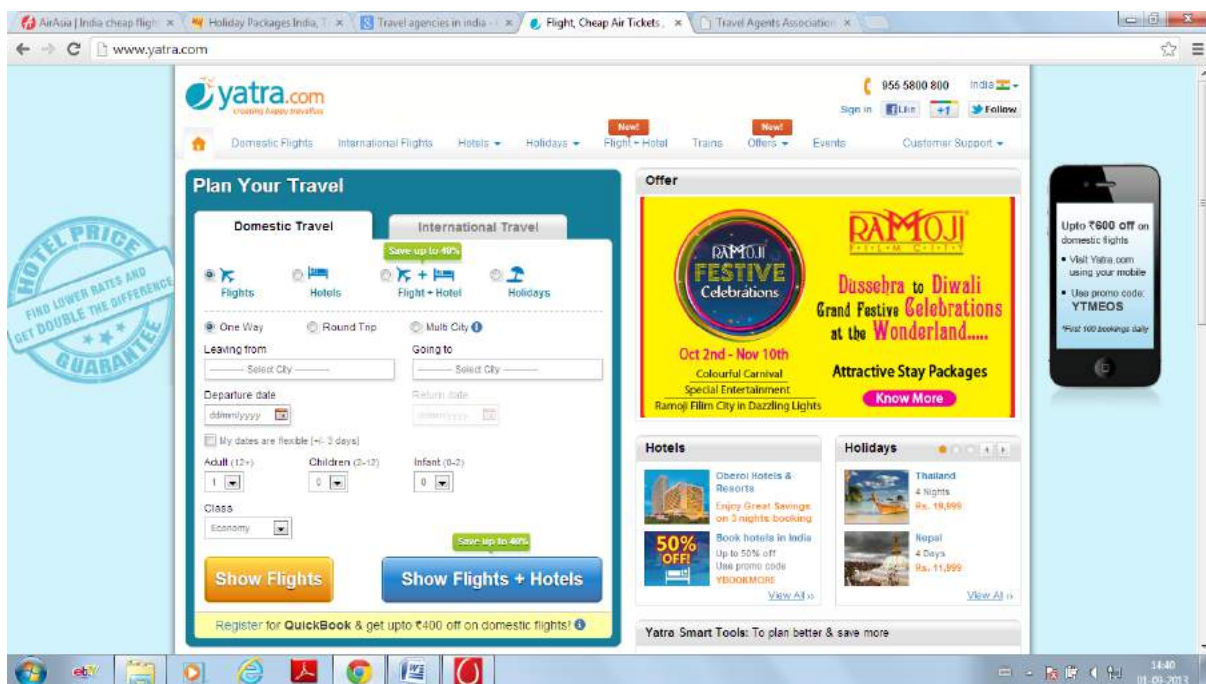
AirAsia | India cheap flight × | Holiday Packages India, T × | Travel agencies in india - × | Flight, Cheap Air Tickets, × | Travel Agents Association ×

www.yatra.com

yatra.com
creating happy travellers

955 5800 800 India
Sign in Like +1 Follow

Domestic Flights | International Flights | Hotels | Holidays | New! Flight + Hotel | Trains | New! Offers | Events | Customer Support

HOTEL PRICE GUARANTEE
FIND LOWER RATES AND GET DOUBLE THE DIFFERENCE

Plan Your Travel

Domestic Travel | International Travel

Save up to 40%

Flights | Hotels | Flight + Hotel | Holidays

One Way | Round Trip | Multi City

Leaving from
Select City

Going to
Select City

Departure date
dd/mm/yyyy

Return date
dd/mm/yyyy

My dates are flexible (+/- 3 days)

Adult (12+) 1
Children (2-12) 0
Infant (0-2) 0

Class
Economy

Save up to 40%

Show Flights

Show Flights + Hotels

Register for QuickBook & get upto ₹400 off on domestic flights!

Offer

RAMOJI FESTIVE Celebrations

RAMOJI FILM CITY

Dussehra to Diwali
Grand Festive Celebrations at the Wonderland.....

Oct 2nd - Nov 10th
Colourful Carnival
Special Entertainment
Ramoji Filim City in Dazzling Lights

Attractive Stay Packages

Know More

Hotels

Oberoi Hotels & Resorts
Enjoy Great Savings on 3 nights booking

50% OFF
Book hotels in India
Up to 50% off
Use promo code
YBOOKMORE

View All »

Holidays

Thailand
4 Nights
Rs. 19,999

Nepal
4 Days
Rs. 11,999

View All »

Yatra Smart Tools: To plan better & save more

Upto ₹600 off on domestic flights
• Visit Yatra.com using your mobile
• Use promo code: YTMEOS
*First 100 bookings daily

14:40
01-03-2013